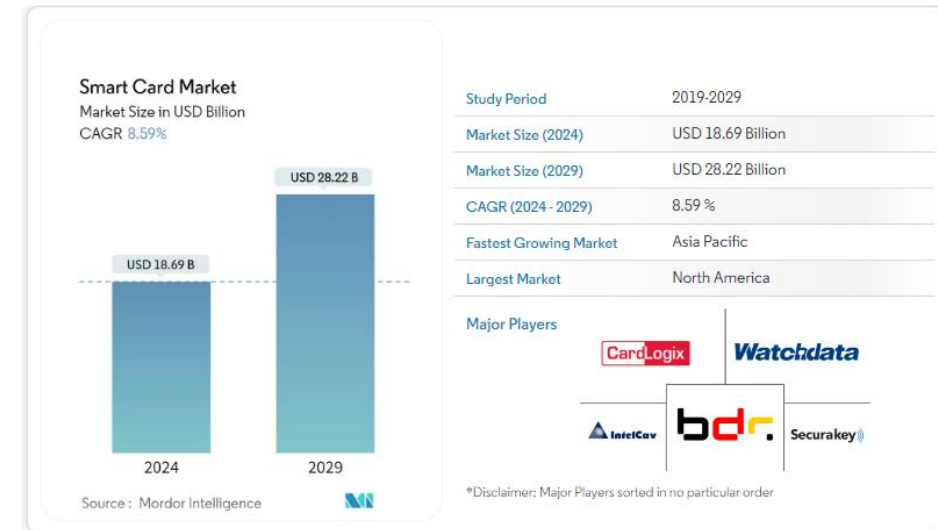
Smart Card Market
Market Size in USD Billion
CAGR 8.59%

USD 28.22 B

USD 18.69 B

2024

2029

Source : Mordor Intelligence

| Study Period | 2019-2029 |
|---|---|
| Market Size (2024) | USD 18.69 Billion |
| Market Size (2029) | USD 28.22 Billion |
| CAGR (2024 - 2029) | 8.59 % |
| Fastest Growing Market | Asia Pacific |
| Largest Market | North America |

Major Players

CardLogix

Watchdata

IntelCav

bdr.

Securakey

*Disclaimer: Major Players sorted in no particular order